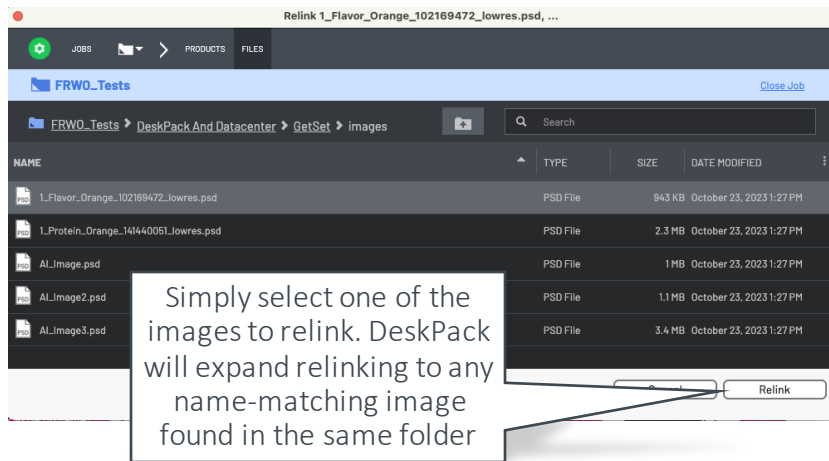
Relink 1_Flavor_Orange_102169472_lowres.psd, ...

JOBS PRODUCTS FILES

FRWO_Tests

Close Job

FRWO_Tests > DeskPack And Datacenter > GetSet > images

Search

| NAME | TYPE | SIZE | DATE MODIFIED |
|---|---|---|---|
| 1_Flavor_Orange_102169472_lowres.psd | PSD File | 943 KB | October 23, 2023 1:27 PM |
| 1_Protein_Orange_141440051_lowres.psd | PSD File | 2.3 MB | October 23, 2023 1:27 PM |
| AI_Image.psd | PSD File | 1 MB | October 23, 2023 1:27 PM |
| AI_Image2.psd | PSD File | 1.1 MB | October 23, 2023 1:27 PM |
| AI_Image3.psd | PSD File | 3.4 MB | October 23, 2023 1:27 PM |

Simply select one of the images to relink. DeskPack will expand relinking to any name-matching image found in the same folder

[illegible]

Relink